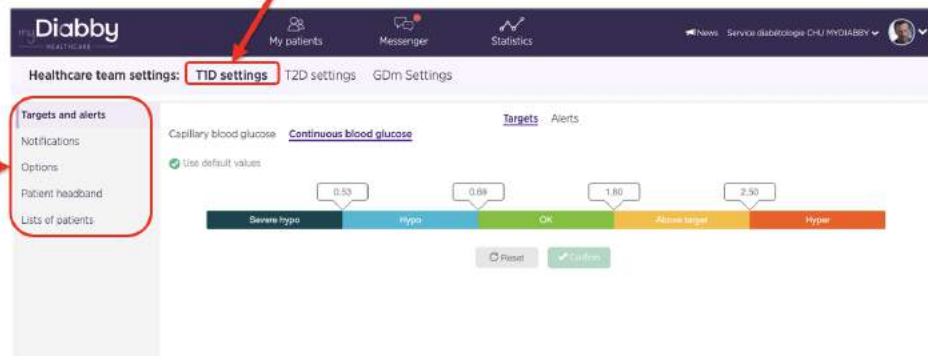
myDiabby HEALTHCARE

My patients Messenger Statistics

News Service diabétologie CHU MYDIABBY

Healthcare team settings: T1D settings T2D settings GDm Settings

Targets and alerts
Notifications
Options
Patient headband
Lists of patients

Targets Alerts

Capillary blood glucose Continuous blood glucose

Use default values

0.53 0.69 1.80 2.50

| Severe hypo | Hypo | OK | Above target | Hyper |
|---|---|---|---|---|

Reset Confirm